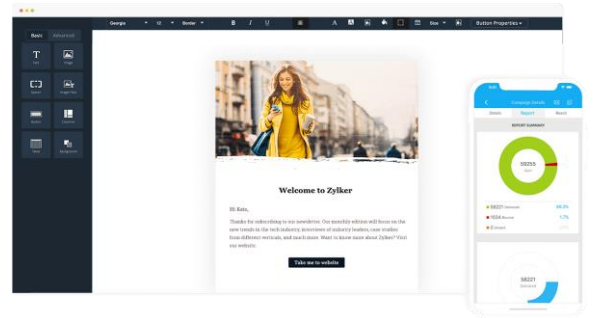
Basic Advanced

Georgia 12 Border

Size

Button Properties

Text Image

Spacer Image Text

Button Divider

Table Background

Welcome to Zylker

Hi Kate,

Thanks for subscribing to our newsletter. Our monthly edition will focus on the new trends in the tech industry, interviews of industry leaders, case studies from different verticals, and much more. Want to know more about Zylker? Visit our website.

Take me to website

Campaign Details

Details Report Reach

REPORT SUMMARY

59255

Sent

59221 Delivered 98.3%

1034 Bounced 1.7%

0 Unsent 0%

59221

Delivered